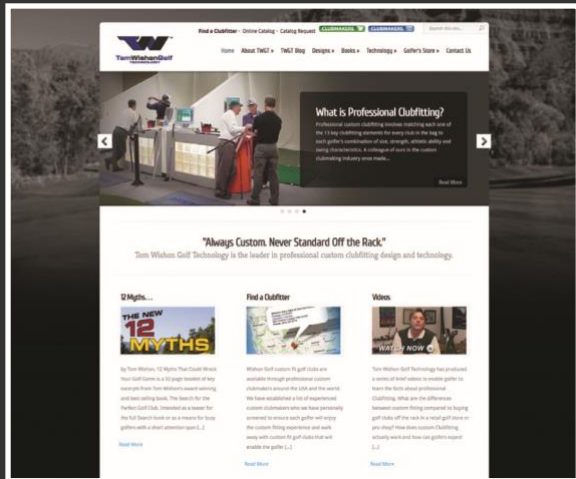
TomWishonGolf

Find a Clubfitter · Online Catalog · Catalog Request CLUBMAKERS CLUBMAKERS Search this site

Home About TWGT » TWGT Blog Designs » Books » Technology » Golfer's Store » Contact Us

What is Professional Clubfitting?

Professional custom clubfitting involves matching each one of the 13 key clubfitting elements for every club in the bag to each golfer's combination of size, strength, athletic ability and swing characteristics. A colleague of ours in the custom clubmaking industry once made...

Read More

"Always Custom. Never Standard Off the Rack."

Tom Wishon Golf Technology is the leader in professional custom clubfitting design and technology.

12 Myths...

THE NEW 12 MYTHS

by Tom Wishon, 12 Myths That Could Wreck Your Golf Game is a 32 page booklet of key excerpts from Tom Wishon's award-winning and best-selling book, The Search for the Perfect Golf Club. Intended as a teaser for the full Search book or as a means for busy golfers with a short attention span [...]

Read More

Find a Clubfitter

Wishon Golf custom fit golf clubs are available through professional custom clubmakers around the USA and the world. We have established a list of experienced custom clubmakers who we have personally screened to ensure each golfer will enjoy the custom fitting experience and walk away with custom fit golf clubs that will enable the golfer [...]

Read More

Videos

WATCH NOW

Tom Wishon Golf Technology has produced a series of brief videos to enable golfer to learn the facts about professional Clubfitting. What are the differences between custom fitting compared to buying golf clubs off the rack in a retail golf store or pro shop? How does custom Clubfitting actually work and how can golfers expect [...]

Read More